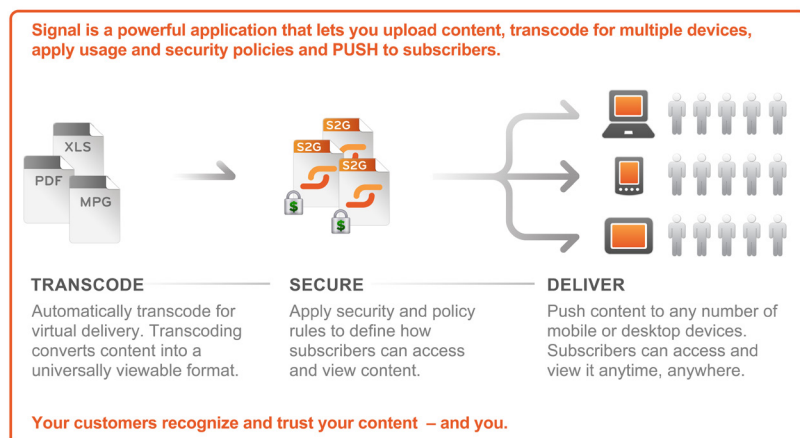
Signal is a powerful application that lets you upload content, transcode for multiple devices, apply usage and security policies and PUSH to subscribers.

XLS

PDF

MPG

S2G

S2G

S2G

$

$

TRANSCODE

Automatically transcode for virtual delivery. Transcoding converts content into a universally viewable format.

SECURE

Apply security and policy rules to define how subscribers can access and view content.

DELIVER

Push content to any number of mobile or desktop devices. Subscribers can access and view it anytime, anywhere.

Your customers recognize and trust your content – and you.